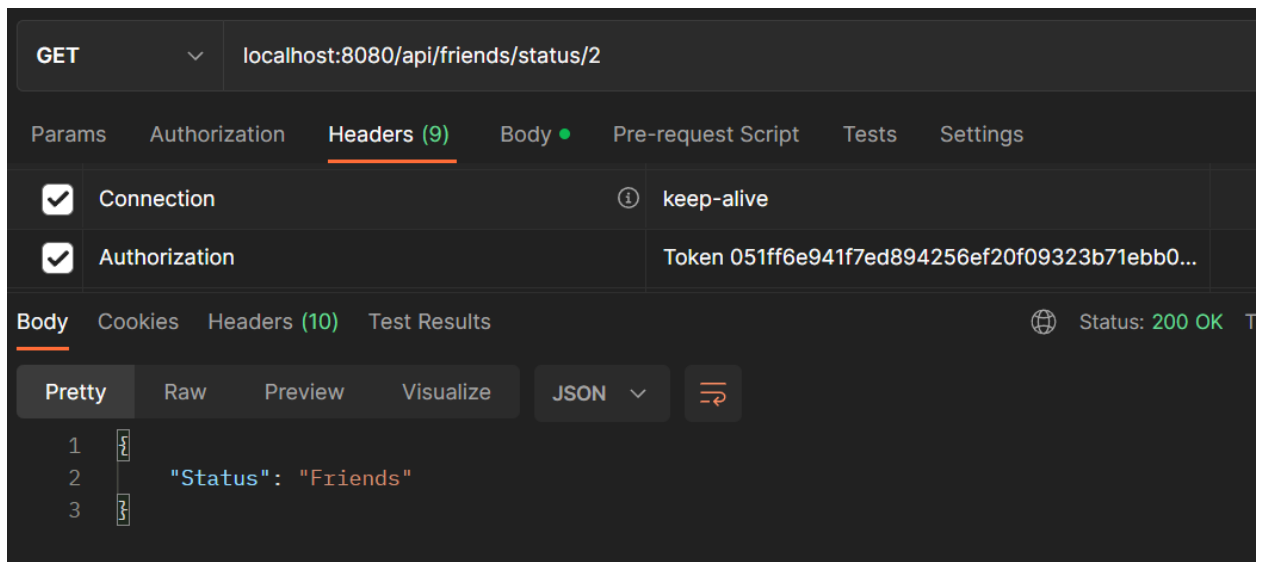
GET localhost:8080/api/friends/status/2

Params Authorization Headers (9) Body Pre-request Script Tests Settings

| | | |
|---|---|---|
| ☑ | Connection | keep-alive |
| ☑ | Authorization | Token 051ff6e941f7ed894256ef20f09323b71ebb0... |

Body Cookies Headers (10) Test Results Status: 200 OK T

Pretty Raw Preview Visualize JSON

1 {
2 "Status": "Friends"
3 }